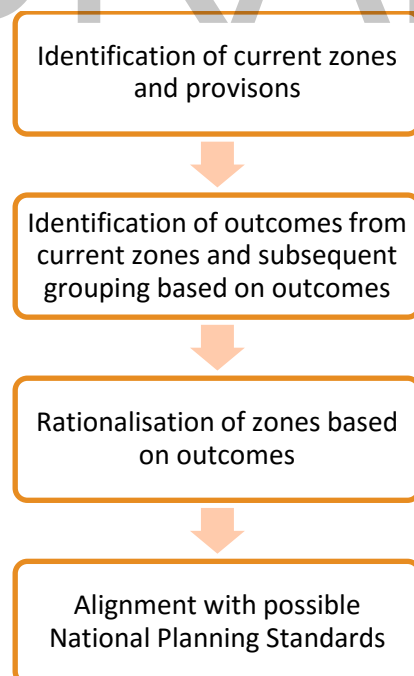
Identification of current zones and provisons

Identification of outcomes from current zones and subsequent grouping based on outcomes

Rationalisation of zones based on outcomes

Alignment with possible National Planning Standards